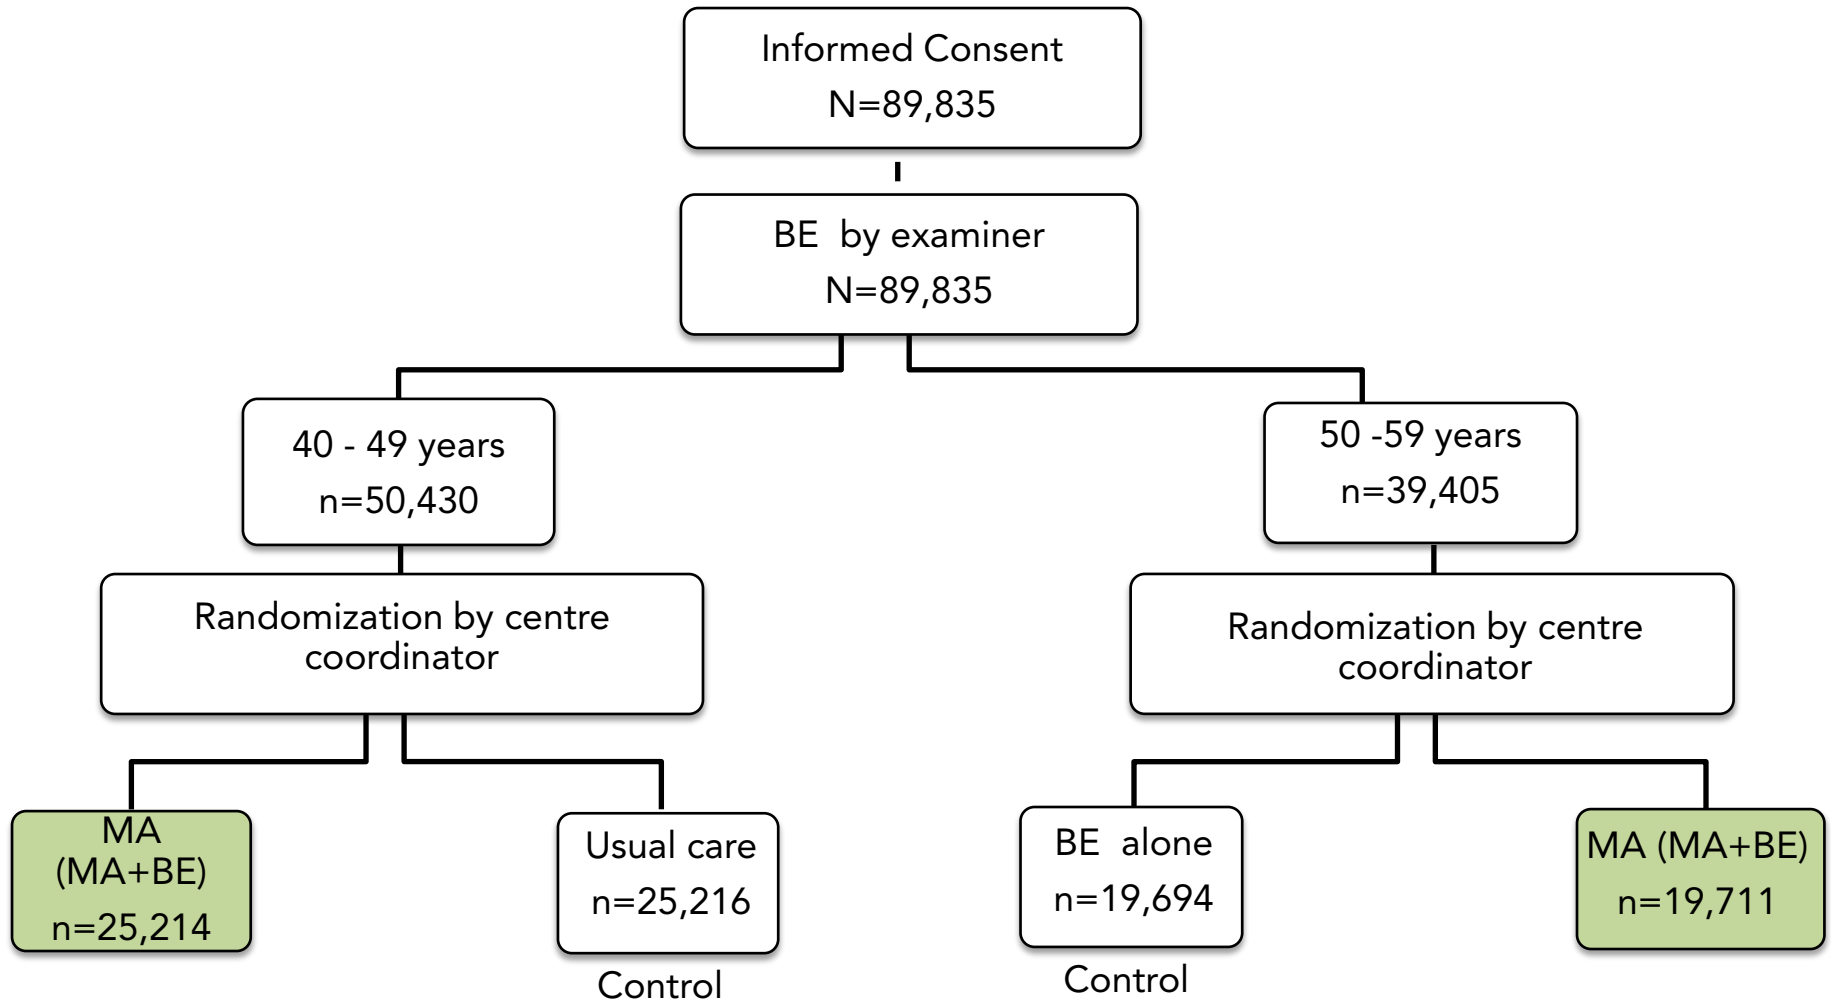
Informed Consent
N=89,835

BE by examiner
N=89,835

40 - 49 years
n=50,430

50 -59 years
n=39,405

Randomization by centre coordinator

Randomization by centre coordinator

MA
(MA+BE)
n=25,214

Usual care
n=25,216

Control

BE alone
n=19,694

Control

MA (MA+BE)
n=19,711